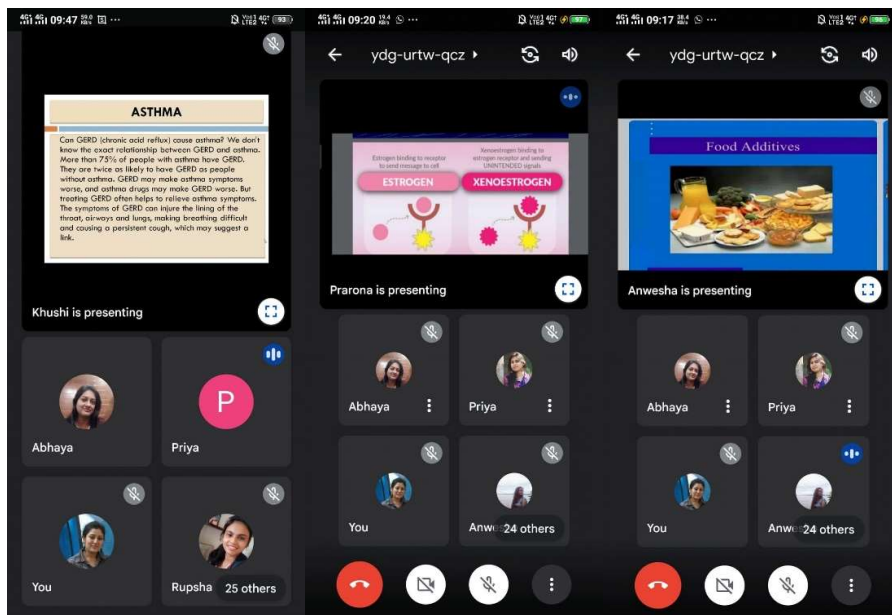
4G 4G 09:47 93

ASTHMA

Can GERD (chronic acid reflux) cause asthma? We don't know the exact relationship between GERD and asthma. More than 75% of people with asthma have GERD. They are twice as likely to have GERD as people without asthma. GERD may make asthma symptoms worse, and asthma drugs may make GERD worse. But treating GERD often helps to relieve asthma symptoms. The symptoms of GERD can injure the lining of the throat, airways and lungs, making breathing difficult and causing a persistent cough, which may suggest a link.

Khushi is presenting

Abhaya

P

Priya

You

Rupsha

25 others

4G 4G 09:20 57

ydg-urtw-qcz

Estrogen binding to receptor to send message to cell

Xenoestrogen binding to estrogen receptor and sending UNINTENDED signals

ESTROGEN

XENOESTROGEN

Prarona is presenting

Abhaya

Priya

You

Anwe

24 others

4G 4G 09:17

ydg-urtw-qcz

Food Additives

Anwesha is presenting

Abhaya

Priya

You

Anwe

24 others